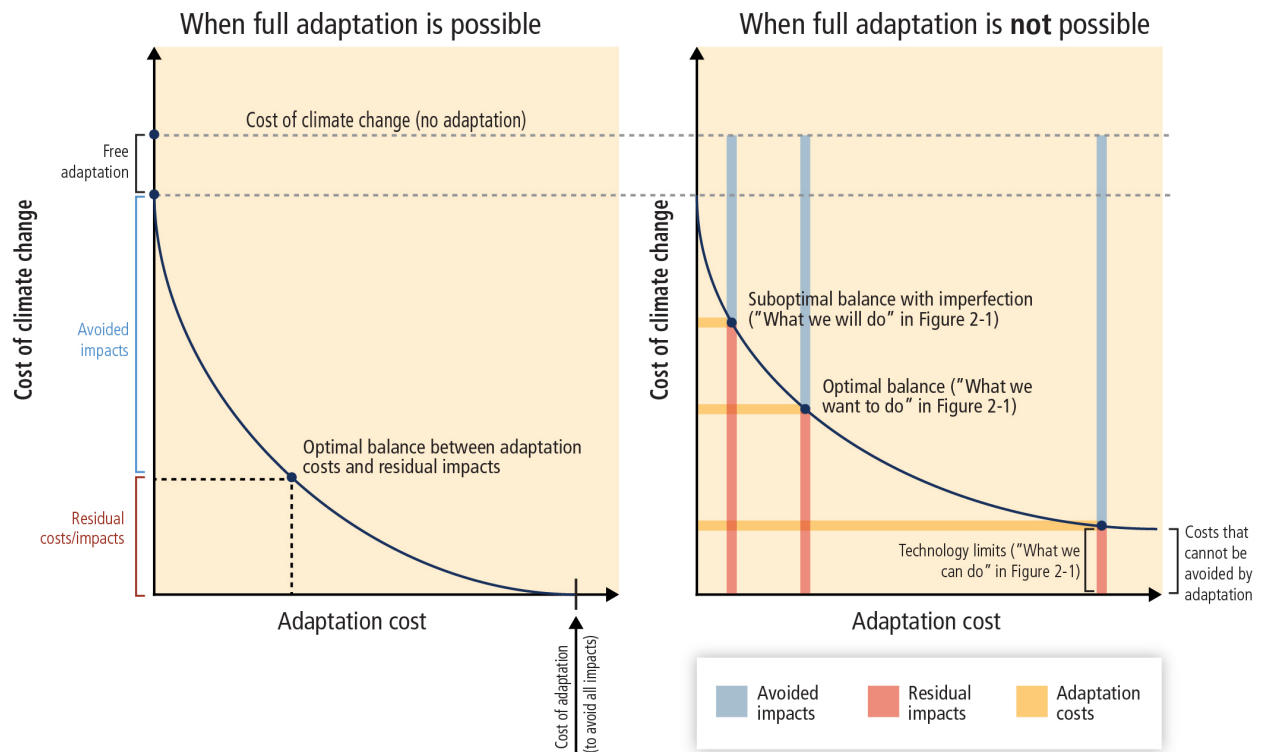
When full adaptation is possible

Cost of climate change (no adaptation)

Free adaptation

Avoided impacts

Residual costs/impacts

Cost of climate change

Optimal balance between adaptation costs and residual impacts

Adaptation cost

Cost of adaptation (to avoid all impacts)

When full adaptation is **not** possible

Cost of climate change

Suboptimal balance with imperfection ("What we will do" in Figure 2-1)

Optimal balance ("What we want to do" in Figure 2-1)

Technology limits ("What we can do" in Figure 2-1)

Costs that cannot be avoided by adaptation

Adaptation cost

Avoided impacts

Residual impacts

Adaptation costs